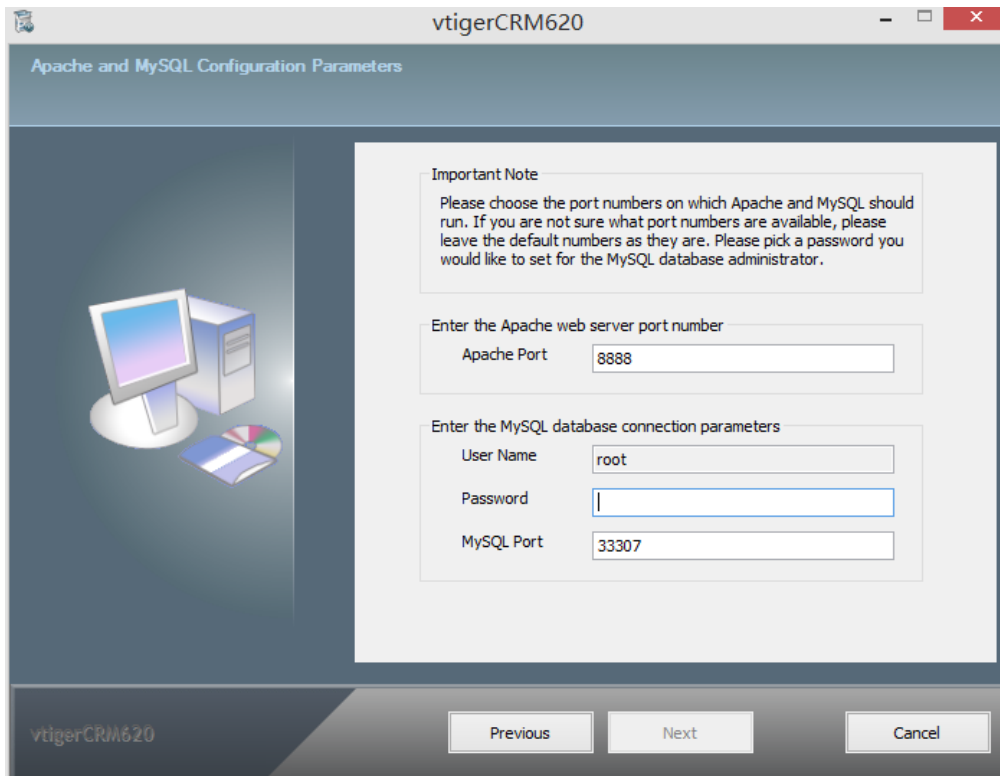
vtigerCRM620

Apache and MySQL Configuration Parameters

Important Note

Please choose the port numbers on which Apache and MySQL should run. If you are not sure what port numbers are available, please leave the default numbers as they are. Please pick a password you would like to set for the MySQL database administrator.

Enter the Apache web server port number

Apache Port 8888

Enter the MySQL database connection parameters

User Name root

Password

MySQL Port 33307

vtigerCRM620

Previous

Next

Cancel